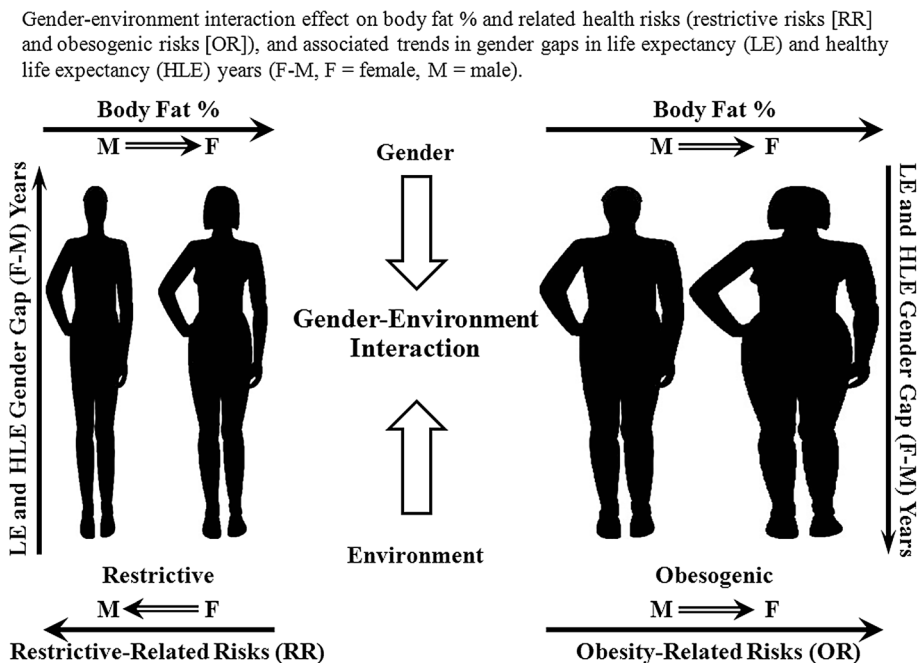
Gender-environment interaction effect on body fat % and related health risks (restrictive risks [RR] and obesogenic risks [OR]), and associated trends in gender gaps in life expectancy (LE) and healthy life expectancy (HLE) years (F-M, F = female, M = male).

Body Fat %

M ⟹ F

Gender

Body Fat %

M ⟹ F

LE and HLE Gender Gap (F-M) Years

Gender-Environment Interaction

LE and HLE Gender Gap (F-M) Years

Environment

Restrictive

M ⟸ F

Restrictive-Related Risks (RR)

Obesogenic

M ⟹ F

Obesity-Related Risks (OR)